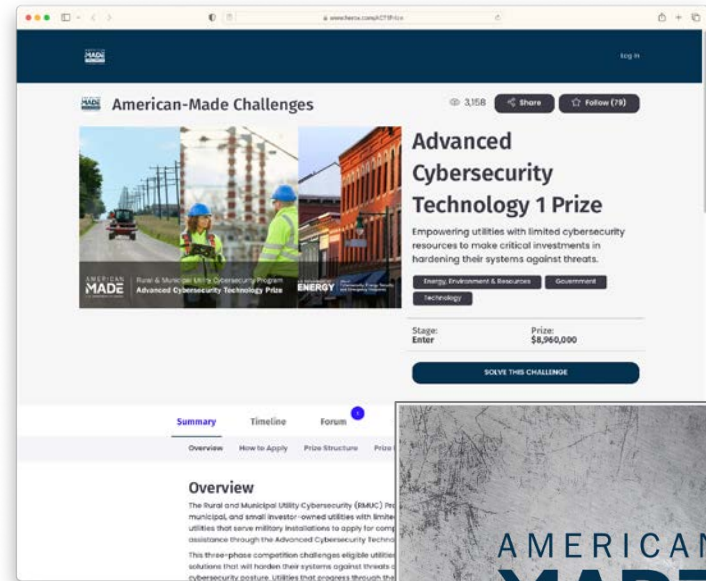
www.herox.com/ACT1Prize

MADE

Log in

MADE American-Made Challenges

3,158 Share Follow (79)

AMERICAN MADE Rural & Municipal Utility Cybersecurity Program Advanced Cybersecurity Technology Prize ENERGY

Advanced Cybersecurity Technology 1 Prize

Empowering utilities with limited cybersecurity resources to make critical investments in hardening their systems against threats.

Energy, Environment & Resources Government Technology

Stage: Enter

Prize: $8,960,000

SOLVE THIS CHALLENGE

Summary Timeline Forum

Overview How to Apply Prize Structure Prize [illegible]

Overview

The Rural and Municipal Utility Cybersecurity (RMUC) Pro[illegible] municipal, and small investor-owned utilities with limite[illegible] utilities that serve military installations to apply for comp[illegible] assistance through the Advanced Cybersecurity Techno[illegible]

This three-phase competition challenges eligible utilitie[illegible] solutions that will harden their systems against threats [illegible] cybersecurity posture. Utilities that progress through the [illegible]

AMERICAN